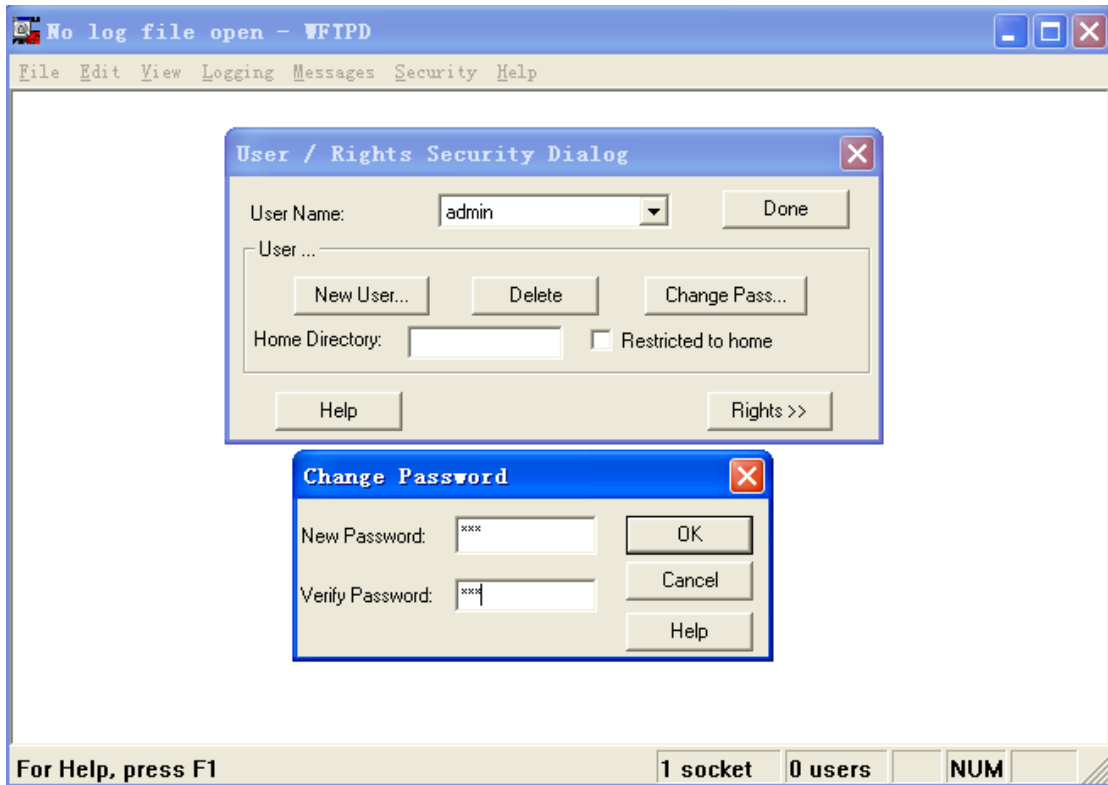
No log file open - WFTPD

File Edit View Logging Messages Security Help

User / Rights Security Dialog

User Name: admin

Done

User ...

New User... Delete Change Pass...

Home Directory:

Restricted to home

Help

Rights >>

Change Password

New Password: ***

Verify Password: ***

OK

Cancel

Help

For Help, press F1

1 socket

0 users

NUM